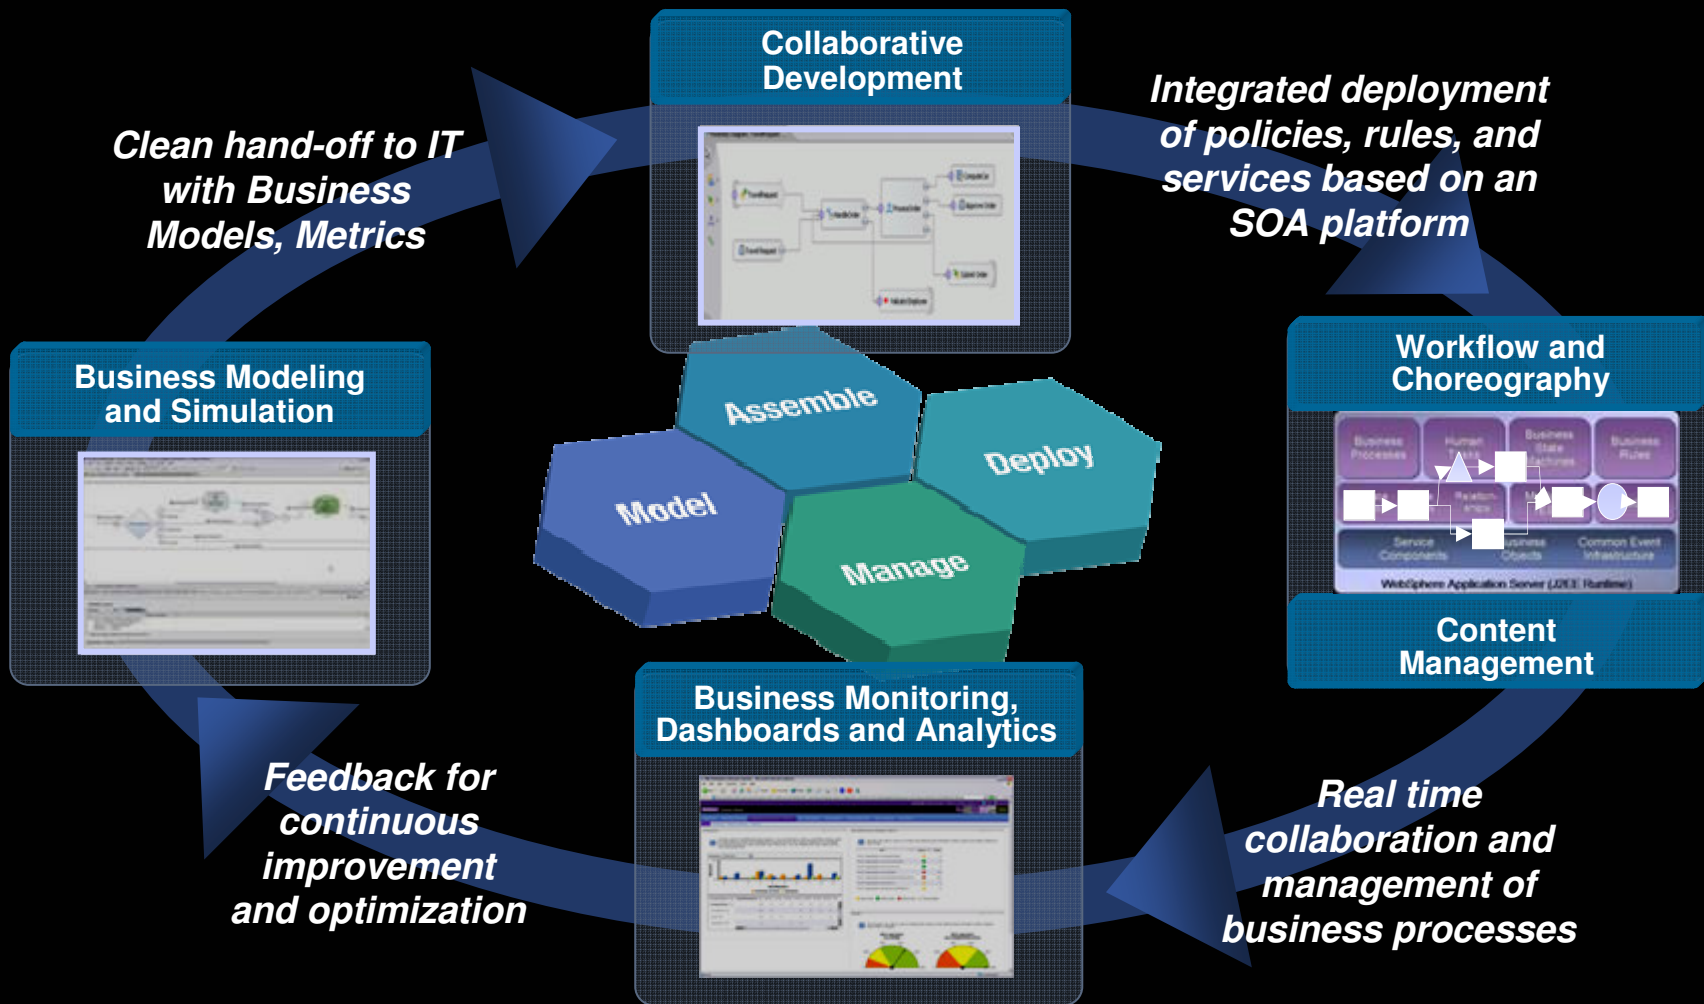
Collaborative Development

Clean hand-off to IT with Business Models, Metrics

Integrated deployment of policies, rules, and services based on an SOA platform

Business Modeling and Simulation

Assemble

Deploy

Model

Manage

Workflow and Choreography

Business Processes

Human Tasks

Business State Machines

Business Rules

Relationships

Service Components

Business Objects

Common Event Infrastructure

WebSphere Application Server (J2EE Runtime)

Content Management

Business Monitoring, Dashboards and Analytics

Feedback for continuous improvement and optimization

Real time collaboration and management of business processes